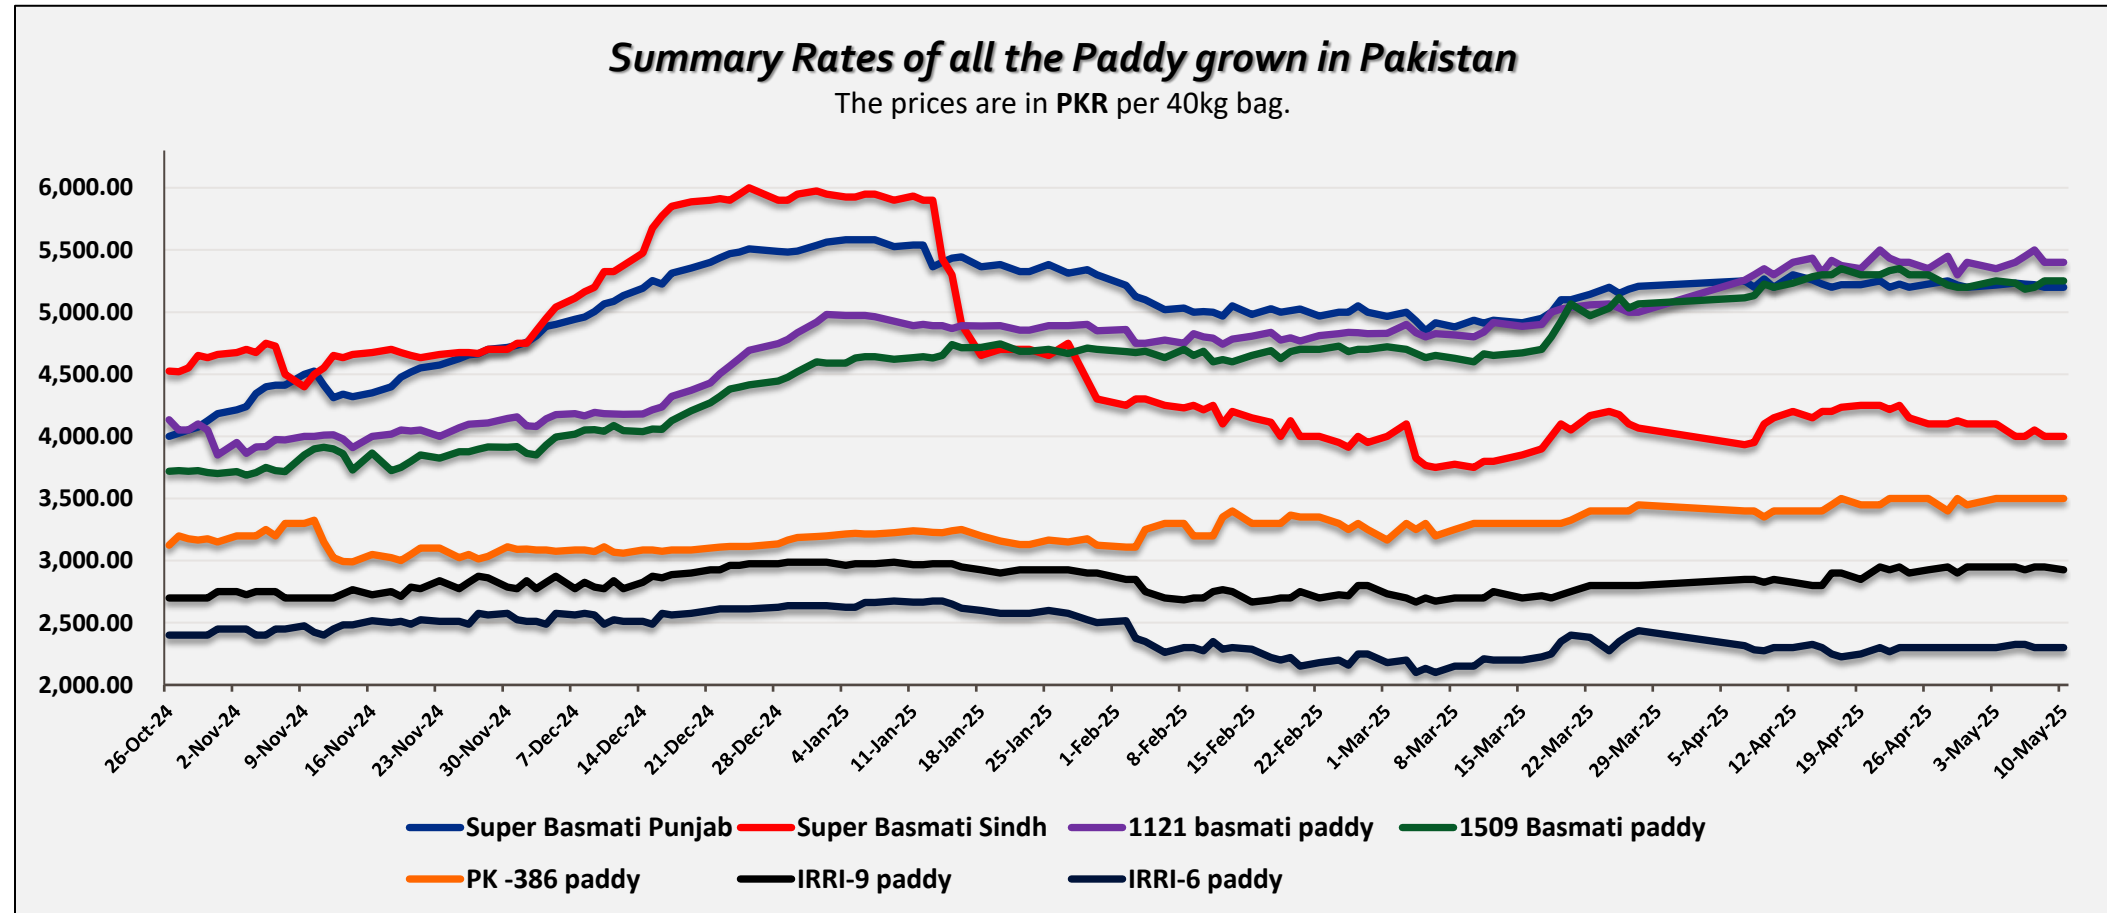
Summary Rates of all the Paddy grown in Pakistan

The prices are in **PKR** per 40kg bag.

6,000.00
5,500.00
5,000.00
4,500.00
4,000.00
3,500.00
3,000.00
2,500.00
2,000.00

26-Oct-24
2-Nov-24
9-Nov-24
16-Nov-24
23-Nov-24
30-Nov-24
7-Dec-24
14-Dec-24
21-Dec-24
28-Dec-24
4-Jan-25
11-Jan-25
18-Jan-25
25-Jan-25
1-Feb-25
8-Feb-25
15-Feb-25
22-Feb-25
1-Mar-25
8-Mar-25
15-Mar-25
22-Mar-25
29-Mar-25
5-Apr-25
12-Apr-25
19-Apr-25
26-Apr-25
3-May-25
10-May-25

Super Basmati Punjab
Super Basmati Sindh
1121 basmati paddy
1509 Basmati paddy
PK -386 paddy
IRRI-9 paddy
IRRI-6 paddy